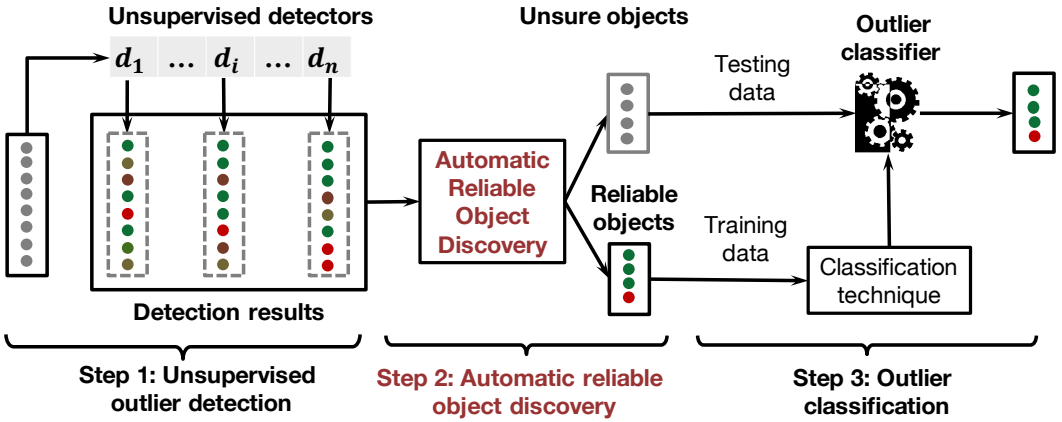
Unsupervised detectors

$d_1$ … $d_i$ … $d_n$

Detection results

Automatic Reliable Object Discovery

Unsure objects

Reliable objects

Testing data

Training data

Outlier classifier

Classification technique

Step 1: Unsupervised outlier detection

Step 2: Automatic reliable object discovery

Step 3: Outlier classification